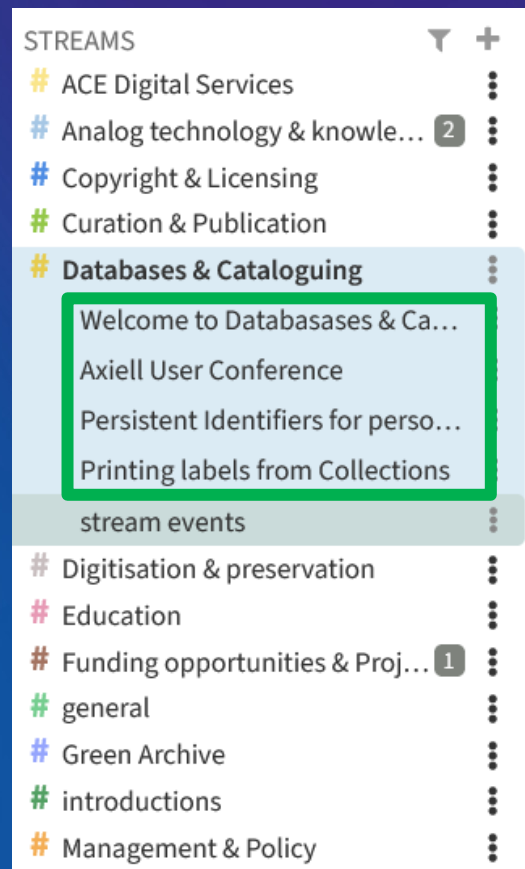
STREAMS

# ACE Digital Services
# Analog technology & knowle… 2
# Copyright & Licensing
# Curation & Publication
# Databases & Cataloguing
Welcome to Databasases & Ca…
Axiell User Conference
Persistent Identifiers for perso…
Printing labels from Collections
stream events
# Digitisation & preservation
# Education
# Funding opportunities & Proj… 1
# general
# Green Archive
# introductions
# Management & Policy